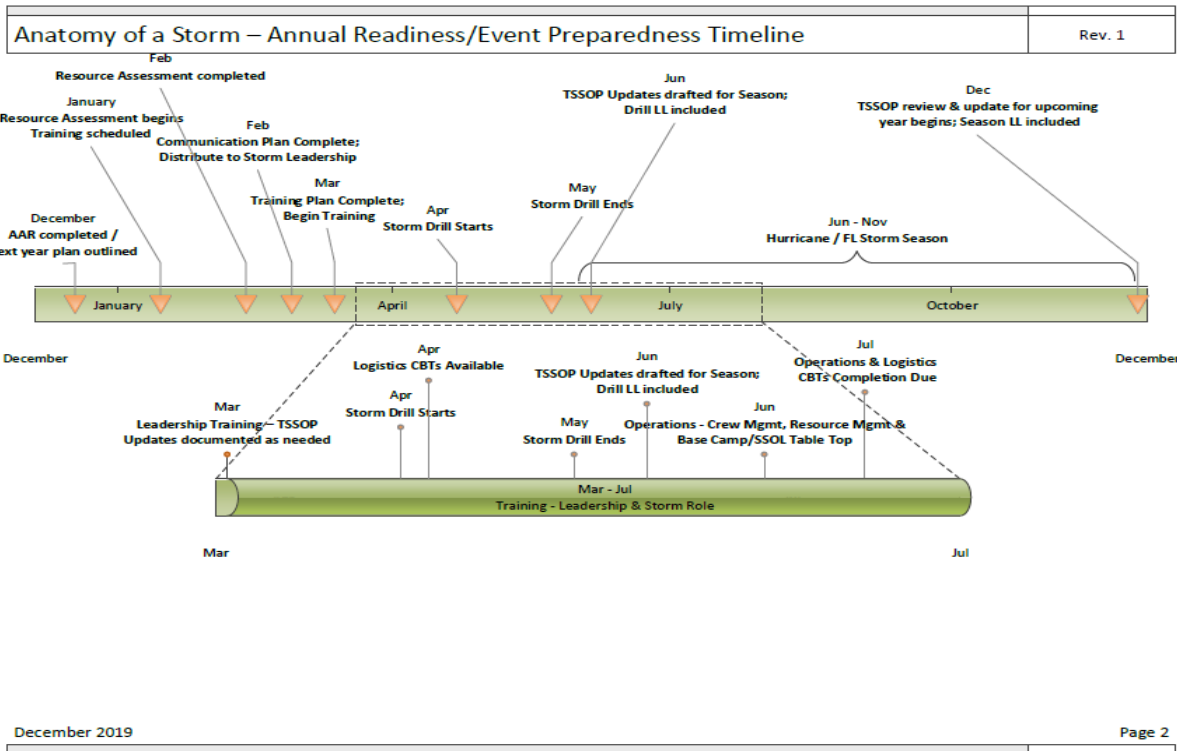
Anatomy of a Storm – Annual Readiness/Event Preparedness Timeline

Rev. 1

Feb
Resource Assessment completed

January
Resource Assessment begins
Training scheduled

Feb
Communication Plan Complete; Distribute to Storm Leadership

Mar
Training Plan Complete; Begin Training

December
AAR completed /
ext year plan outlined

Apr
Storm Drill Starts

May
Storm Drill Ends

Jun
TSSOP Updates drafted for Season; Drill LL included

Dec
TSSOP review & update for upcoming year begins; Season LL included

Jun - Nov
Hurricane / FL Storm Season

January

April

July

October

December

December

Mar
Leadership Training – TSSOP Updates documented as needed

Apr
Storm Drill Starts

Apr
Logistics CBTs Available

May
Storm Drill Ends

Jun
TSSOP Updates drafted for Season; Drill LL included

Jun
Operations - Crew Mgmt, Resource Mgmt & Base Camp/SSOL Table Top

Jul
Operations & Logistics CBTs Completion Due

Mar - Jul
Training - Leadership & Storm Role

Mar

Jul

December 2019

Page 2